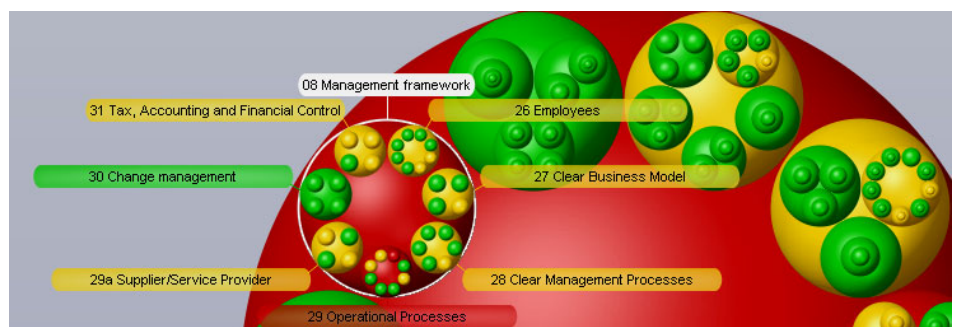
08 Management framework
31 Tax, Accounting and Financial Control
26 Employees
30 Change management
27 Clear Business Model
29a Supplier/Service Provider
28 Clear Management Processes
29 Operational Processes